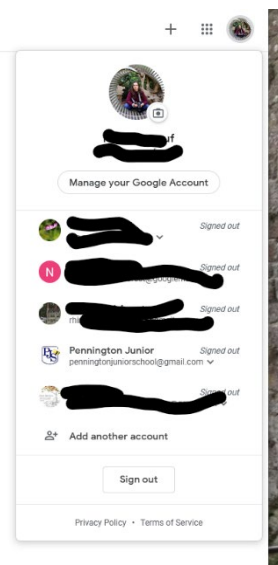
+

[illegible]f

Manage your Google Account

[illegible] Signed out

N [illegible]@google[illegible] Signed out

mi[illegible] Signed out

Pennington Junior
penningtonjuniorschool@gmail.com Signed out

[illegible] Signed out

Add another account

Sign out

Privacy Policy • Terms of Service